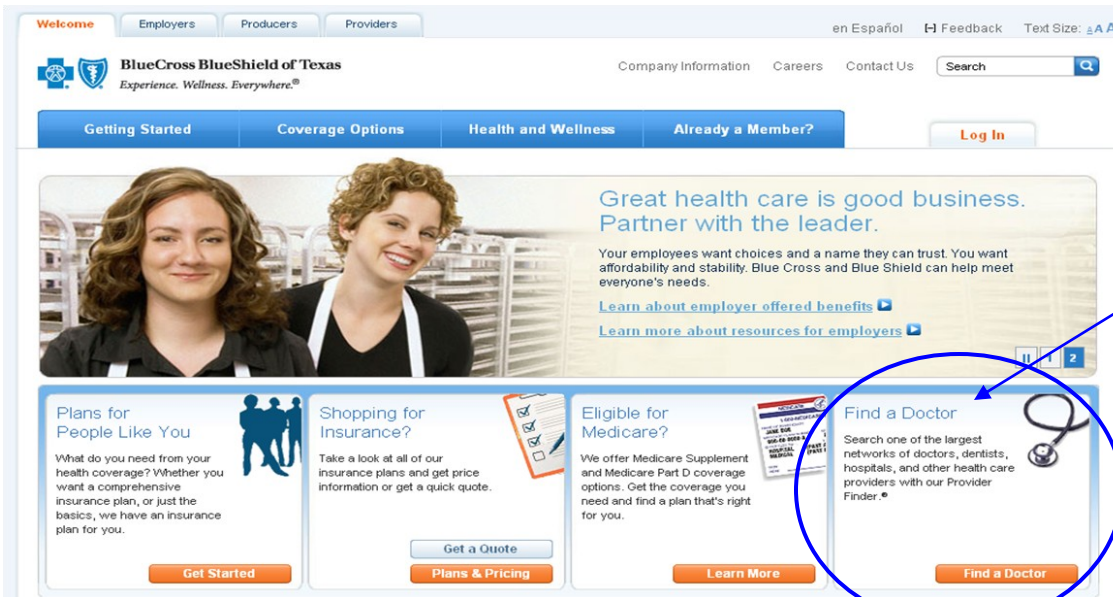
Welcome Employers Producers Providers

en Español Feedback Text Size: A A

BlueCross BlueShield of Texas
Experience. Wellness. Everywhere.®

Company Information Careers Contact Us Search

Getting Started Coverage Options Health and Wellness Already a Member? Log In

Great health care is good business. Partner with the leader.

Your employees want choices and a name they can trust. You want affordability and stability. Blue Cross and Blue Shield can help meet everyone's needs.

Learn about employer offered benefits

Learn more about resources for employers

1 2

Plans for People Like You

What do you need from your health coverage? Whether you want a comprehensive insurance plan, or just the basics, we have an insurance plan for you.

Get Started

Shopping for Insurance?

Take a look at all of our insurance plans and get price information or get a quick quote.

Get a Quote

Plans & Pricing

Eligible for Medicare?

We offer Medicare Supplement and Medicare Part D coverage options. Get the coverage you need and find a plan that's right for you.

Learn More

Find a Doctor

Search one of the largest networks of doctors, dentists, hospitals, and other health care providers with our Provider Finder.®

Find a Doctor